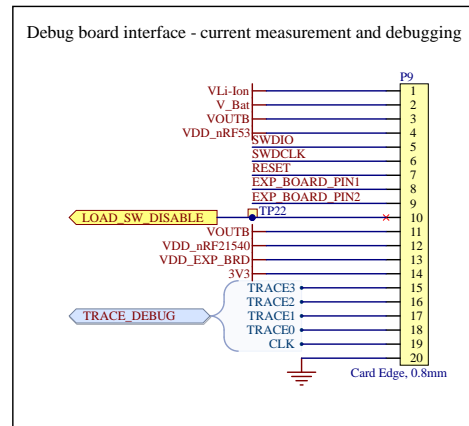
Debug board interface - current measurement and debugging

P9

VLi-Ion 1
V_Bat 2
VOUTB 3
VDD_nRF53 4
SWDIO 5
SWDCLK 6
RESET 7
EXP_BOARD_PIN1 8
EXP_BOARD_PIN2 9
LOAD_SW_DISABLE TP22 10
VOUTB 11
VDD_nRF21540 12
VDD_EXP_BRD 13
3V3 14
TRACE3 15
TRACE2 16
TRACE_DEBUG TRACE1 17
TRACE0 18
CLK 19
20

Card Edge, 0.8mm